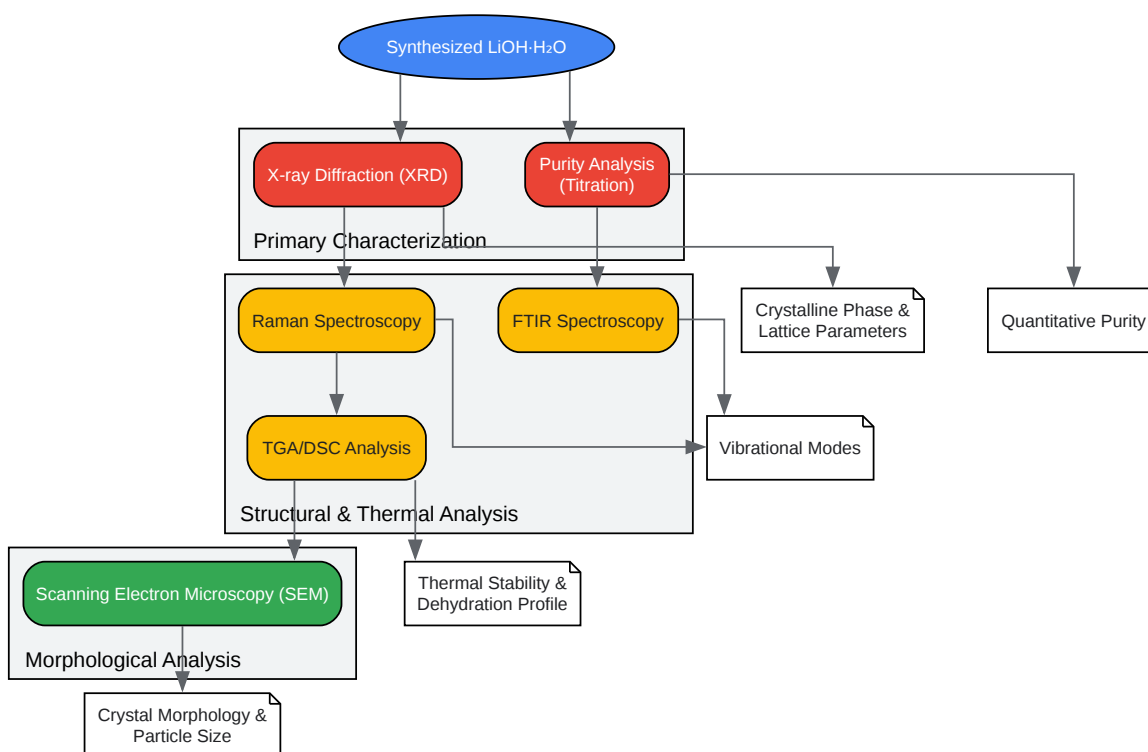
Synthesized $LiOH \cdot H_2O$

X-ray Diffraction (XRD)

Purity Analysis (Titration)

Primary Characterization

Crystalline Phase & Lattice Parameters

Quantitative Purity

Raman Spectroscopy

FTIR Spectroscopy

TGA/DSC Analysis

Vibrational Modes

Structural & Thermal Analysis

Scanning Electron Microscopy (SEM)

Thermal Stability & Dehydration Profile

Morphological Analysis

Crystal Morphology & Particle Size